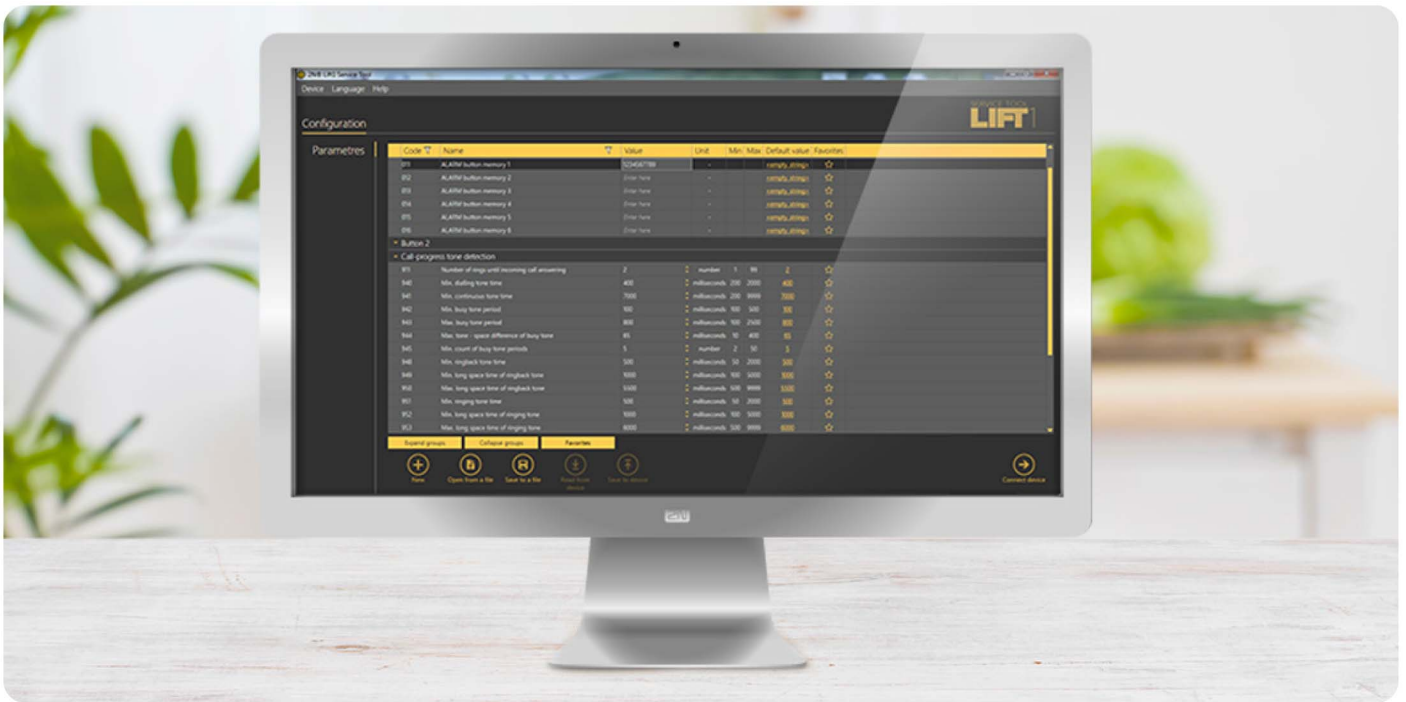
2N® Lift Service Tool

Device Language Help

Configuration

SERVICE TOOL LIFT

Parametres

| Code | Name | Value | Unit | Min | Max | Default value | Favorites |
|---|---|---|---|---|---|---|---|
| 811 | ALARM button memory 1 | 1234567788 | - | | | <empty string> | ☆ |
| 812 | ALARM button memory 2 | Enter here | - | | | <empty string> | ☆ |
| 813 | ALARM button memory 3 | Enter here | - | | | <empty string> | ☆ |
| 814 | ALARM button memory 4 | Enter here | - | | | <empty string> | ☆ |
| 815 | ALARM button memory 5 | Enter here | - | | | <empty string> | ☆ |
| 816 | ALARM button memory 6 | Enter here | - | | | <empty string> | ☆ |

Button 2

Call-progress tone detection

| Code | Name | Value | Unit | Min | Max | Default value | Favorites |
|---|---|---|---|---|---|---|---|
| 911 | Number of rings until incoming call answering | 2 | number | 1 | 99 | 2 | ☆ |
| 940 | Min. dialling tone time | 400 | milliseconds | 200 | 2000 | 400 | ☆ |
| 941 | Min. continuous tone time | 7000 | milliseconds | 200 | 9999 | 7000 | ☆ |
| 942 | Min. busy tone period | 100 | milliseconds | 100 | 500 | 100 | ☆ |
| 943 | Max. busy tone period | 800 | milliseconds | 100 | 2500 | 800 | ☆ |
| 944 | Max. tone - space difference of busy tone | 85 | milliseconds | 10 | 400 | 85 | ☆ |
| 945 | Min. count of busy tone periods | 5 | number | 2 | 50 | 5 | ☆ |
| 948 | Min. ringback tone time | 500 | milliseconds | 50 | 2000 | 500 | ☆ |
| 949 | Min. long space time of ringback tone | 1000 | milliseconds | 100 | 5000 | 1000 | ☆ |
| 950 | Max. long space time of ringback tone | 5500 | milliseconds | 500 | 9999 | 5500 | ☆ |
| 951 | Min. ringing tone time | 500 | milliseconds | 50 | 2000 | 500 | ☆ |
| 952 | Min. long space time of ringing tone | 1000 | milliseconds | 100 | 5000 | 1000 | ☆ |
| 953 | Max. long space time of ringing tone | 6000 | milliseconds | 500 | 9999 | 6000 | ☆ |

Expand groups Collapse groups Favorites

New Open from a file Save to a file Read from device Save to device

Connect device

2N